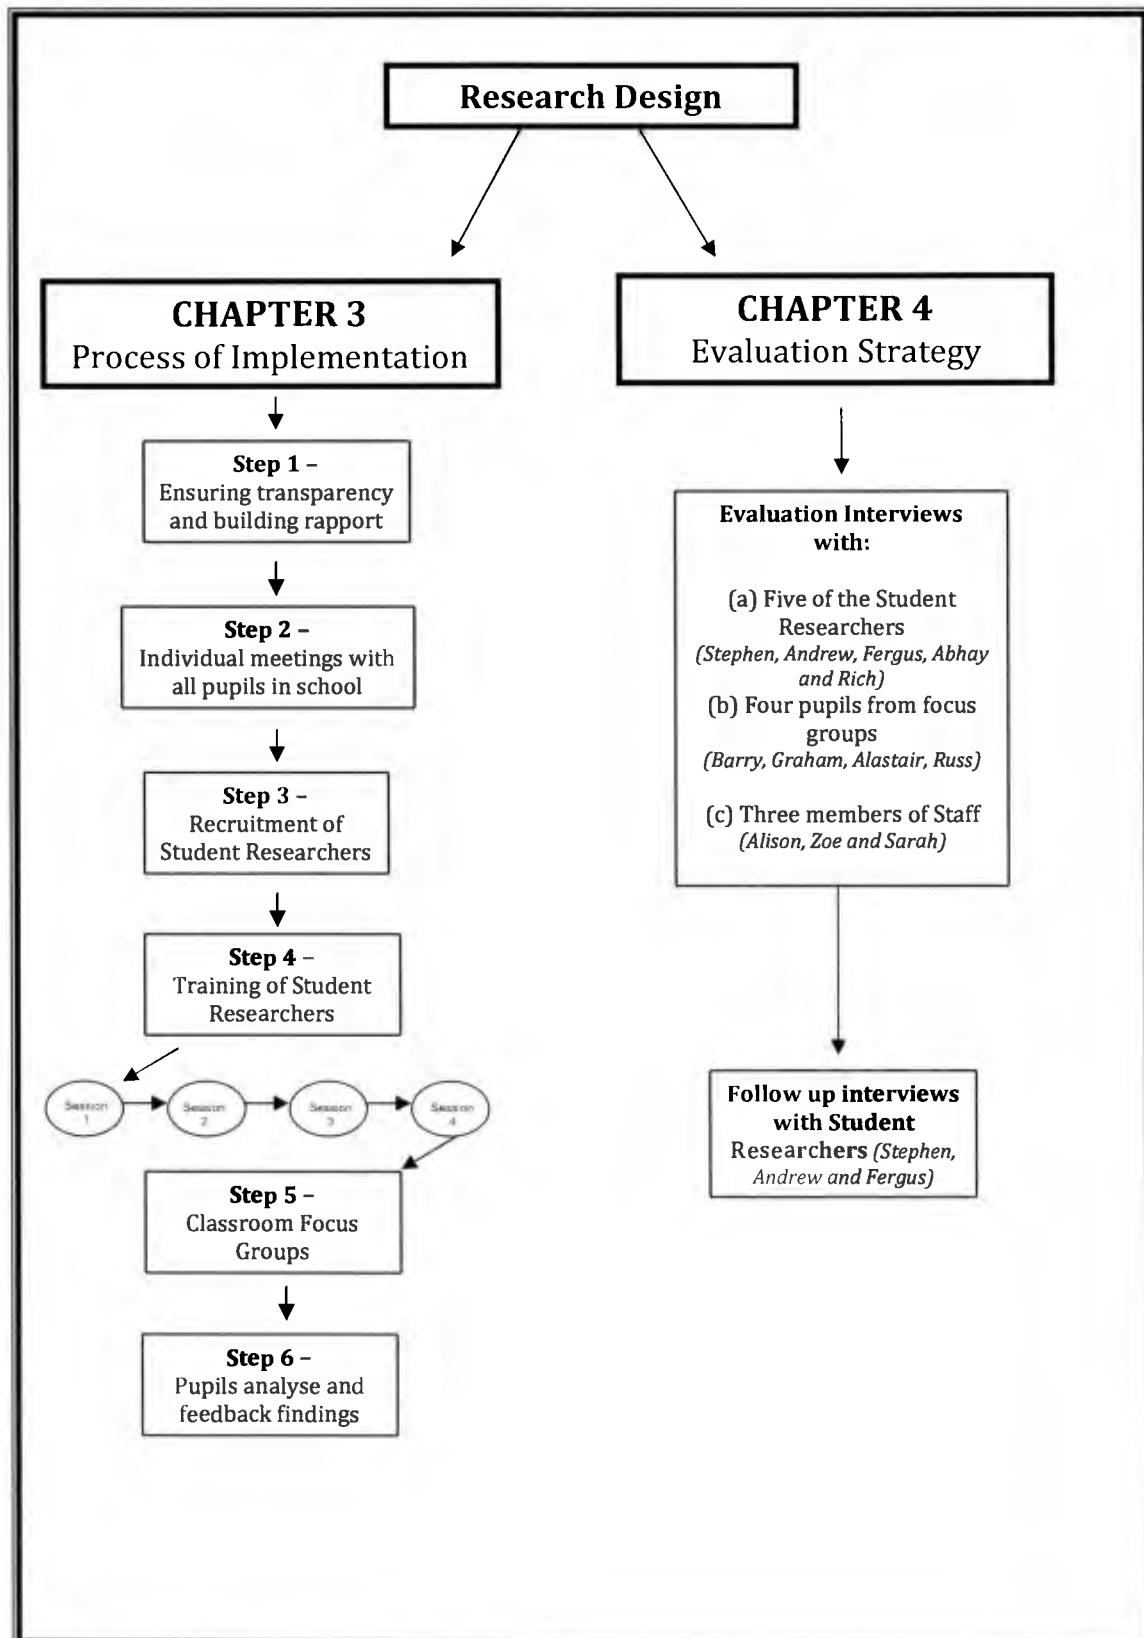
Research Design

CHAPTER 3
Process of Implementation

Step 1 –
Ensuring transparency and building rapport

Step 2 –
Individual meetings with all pupils in school

Step 3 –
Recruitment of Student Researchers

Step 4 –
Training of Student Researchers

Session 1

Session 2

Session 3

Session 4

Step 5 –
Classroom Focus Groups

Step 6 –
Pupils analyse and feedback findings

CHAPTER 4
Evaluation Strategy

Evaluation Interviews with:

(a) Five of the Student Researchers
(Stephen, Andrew, Fergus, Abhay and Rich)
(b) Four pupils from focus groups
(Barry, Graham, Alastair, Russ)

(c) Three members of Staff
(Alison, Zoe and Sarah)

Follow up interviews with Student Researchers (Stephen, Andrew and Fergus)